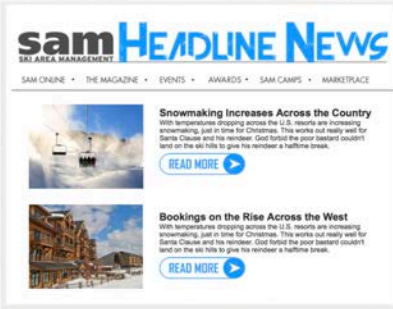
sam SKI AREA MANAGEMENT HEADLINE NEWS

SAM ONLINE • THE MAGAZINE • EVENTS • AWARDS • SAM CAMPS • MARKETPLACE

Snowmaking Increases Across the Country

With temperatures dropping across the U.S. resorts are increasing snowmaking, just in time for Christmas. This works out really well for Santa Clause and his reindeer. God forbid the poor bastard couldn't land on the ski hills to give his reindeer a halftime break.

READ MORE

Bookings on the Rise Across the West

With temperatures dropping across the U.S. resorts are increasing snowmaking, just in time for Christmas. This works out really well for Santa Clause and his reindeer. God forbid the poor bastard couldn't land on the ski hills to give his reindeer a halftime break.

READ MORE